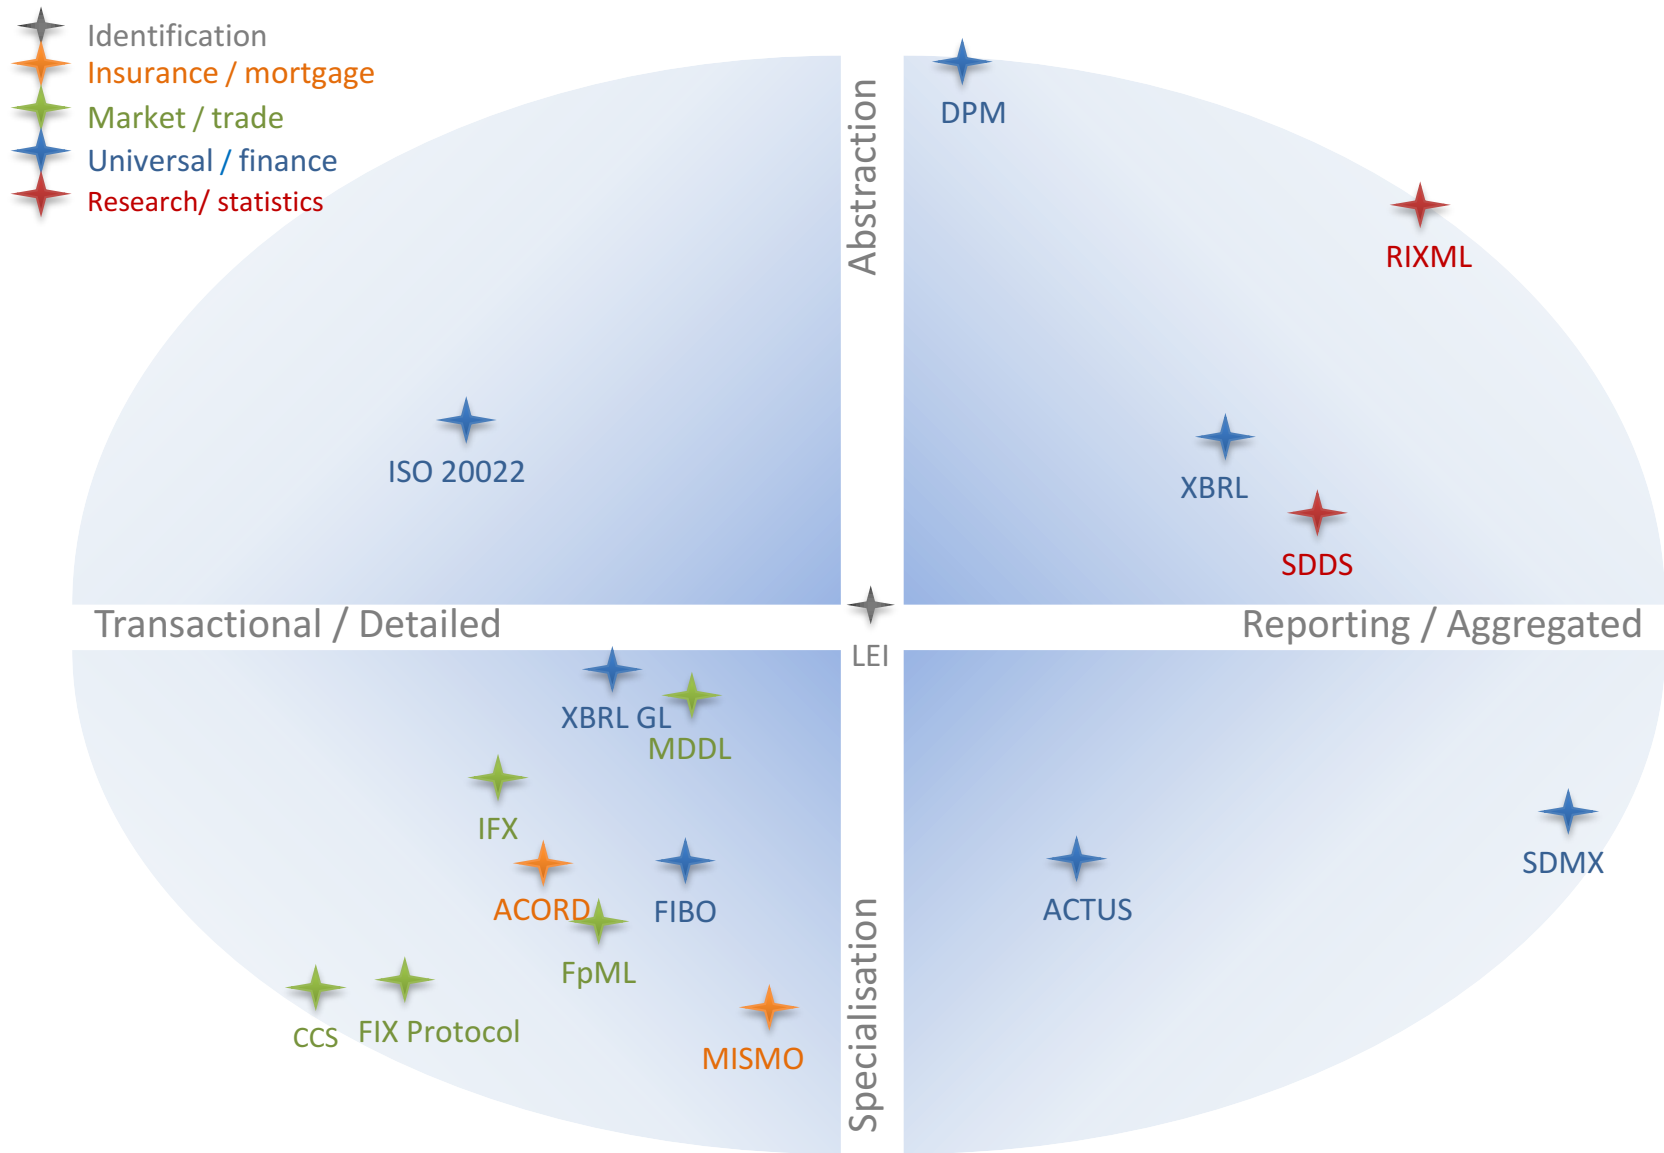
Identification
Insurance / mortgage
Market / trade
Universal / finance
Research/ statistics

Abstraction

DPM

RIXML

ISO 20022

XBRL

SDDS

Transactional / Detailed

LEI

Reporting / Aggregated

XBRL GL

MDDL

IFX

ACORD

FIBO

FpML

CCS

FIX Protocol

MISMO

Specialisation

ACTUS

SDMX